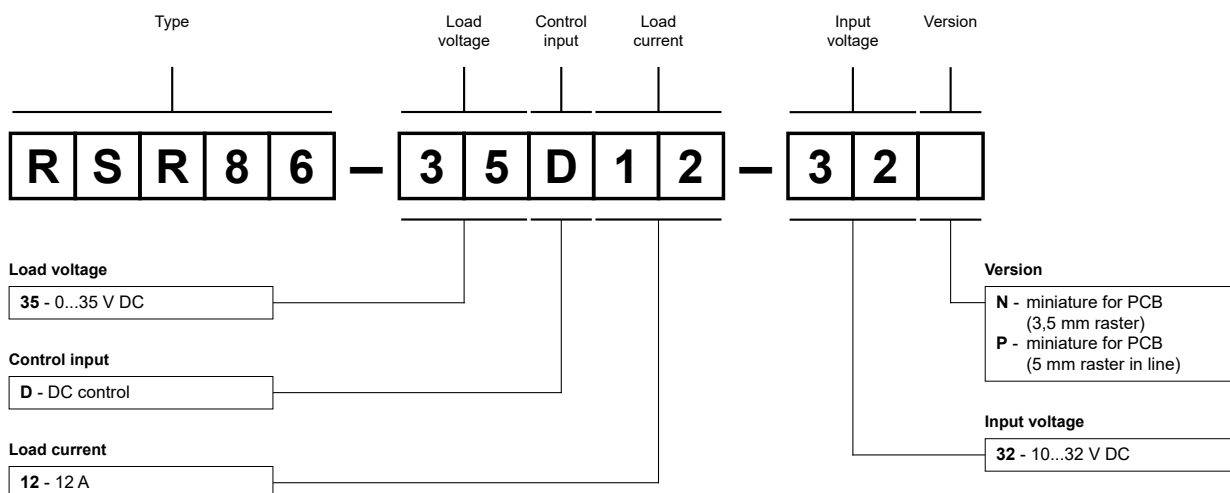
Type

Load voltage

Control input

Load current

Input voltage

Version

| R | S | R | 8 | 6 | – | 3 | 5 | D | 1 | 2 | – | 3 | 2 | |
|---|---|---|---|---|---|---|---|---|---|---|---|---|---|---|

**Load voltage**

**35** - 0...35 V DC

**Control input**

**D** - DC control

**Load current**

**12** - 12 A

**Version**

**N** - miniature for PCB (3,5 mm raster)
**P** - miniature for PCB (5 mm raster in line)

**Input voltage**

**32** - 10...32 V DC